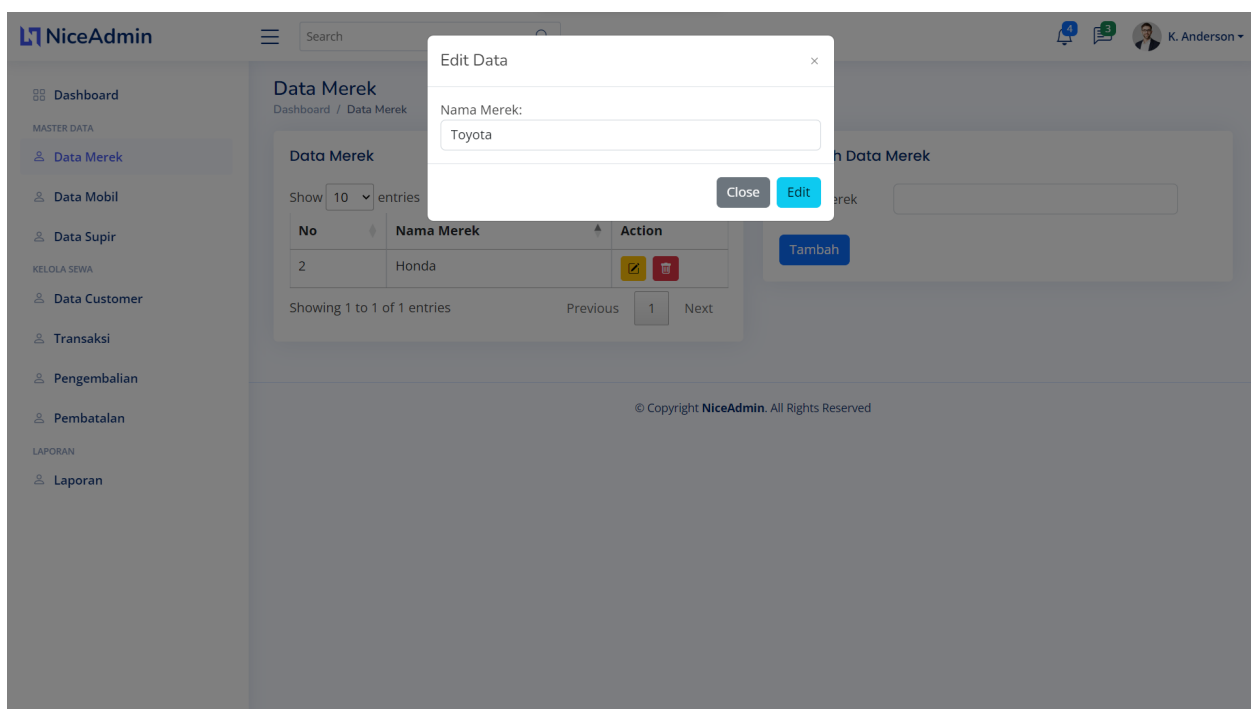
NiceAdmin

Search

4 3 K. Anderson

Dashboard

MASTER DATA

Data Merek

Data Mobil

Data Supir

KELOLA SEWA

Data Customer

Transaksi

Pengembalian

Pembatalan

LAPORAN

Laporan

Data Merek

Dashboard / Data Merek

Data Merek

Show 10 entries

| No | Nama Merek | Action |
|---|---|---|
| 2 | Honda | |

Showing 1 to 1 of 1 entries

Previous 1 Next

h Data Merek

erek

Tambah

© Copyright NiceAdmin. All Rights Reserved

Edit Data

×

Nama Merek:

Toyota

Close Edit